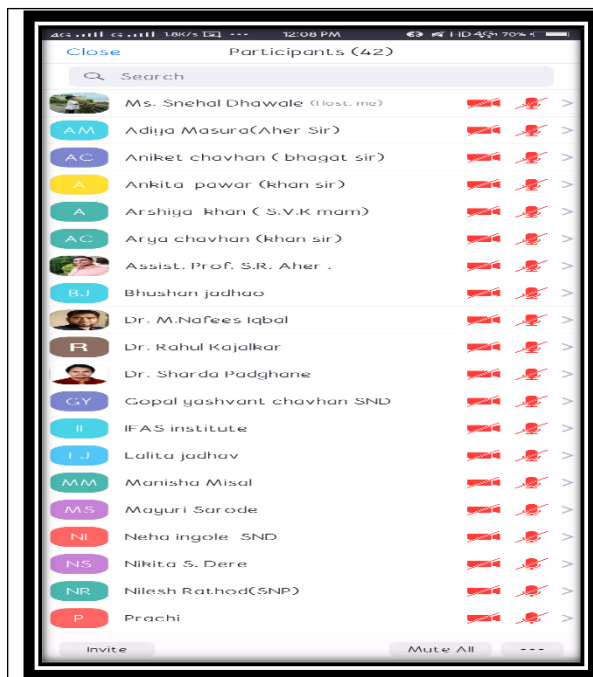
4G .ııll G .ııll 1.8K/s ··· 12:08 PM HD 4G 70%

Close Participants (42)

Search

Ms. Snehal Dhawale (Host, me)

AM Adiya Masura(Aher Sir)

AC Aniket chavhan ( bhagat sir)

A Ankita pawar (khan sir)

A Arshiya khan ( S.V.K mam)

AC Arya chavhan (khan sir)

Assist. Prof. S.R. Aher .

BJ Bhushan jadhao

Dr. M.Nafees Iqbal

R Dr. Rahul Kajalkar

Dr. Sharda Padghane

GY Gopal yashvant chavhan SND

II IFAS institute

LJ Lalita jadhav

MM Manisha Misal

MS Mayuri Sarode

NI Neha ingole SND

NS Nikita S. Dere

NR Nilesh Rathod(SNP)

P Prachi

Invite Mute All ···